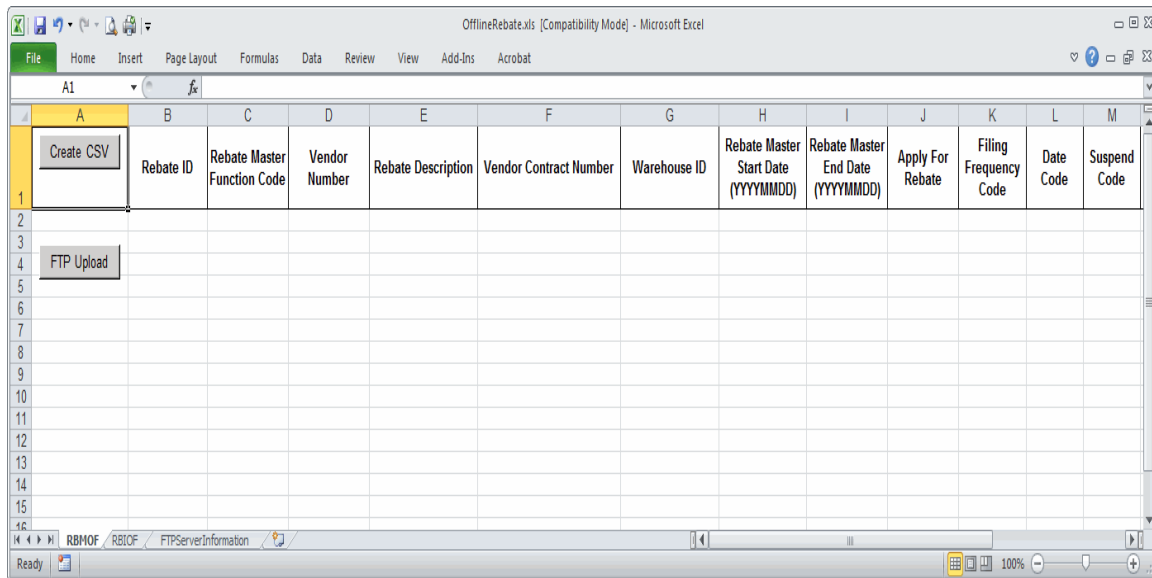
OfflineRebate.xls [Compatibility Mode] - Microsoft Excel

File Home Insert Page Layout Formulas Data Review View Add-Ins Acrobat

A1 $f_x$

| | A | B | C | D | E | F | G | H | I | J | K | L | M |
|---|---|---|---|---|---|---|---|---|---|---|---|---|---|
| 1 | Create CSV | Rebate ID | Rebate Master Function Code | Vendor Number | Rebate Description | Vendor Contract Number | Warehouse ID | Rebate Master Start Date (YYYYMMDD) | Rebate Master End Date (YYYYMMDD) | Apply For Rebate | Filing Frequency Code | Date Code | Suspend Code |
| 2 | | | | | | | | | | | | | |
| 3 | | | | | | | | | | | | | |
| 4 | FTP Upload | | | | | | | | | | | | |
| 5 | | | | | | | | | | | | | |
| 6 | | | | | | | | | | | | | |
| 7 | | | | | | | | | | | | | |
| 8 | | | | | | | | | | | | | |
| 9 | | | | | | | | | | | | | |
| 10 | | | | | | | | | | | | | |
| 11 | | | | | | | | | | | | | |
| 12 | | | | | | | | | | | | | |
| 13 | | | | | | | | | | | | | |
| 14 | | | | | | | | | | | | | |
| 15 | | | | | | | | | | | | | |
| 16 | | | | | | | | | | | | | |

RBMOF RBIOF FTPServerInformation

Ready 100%